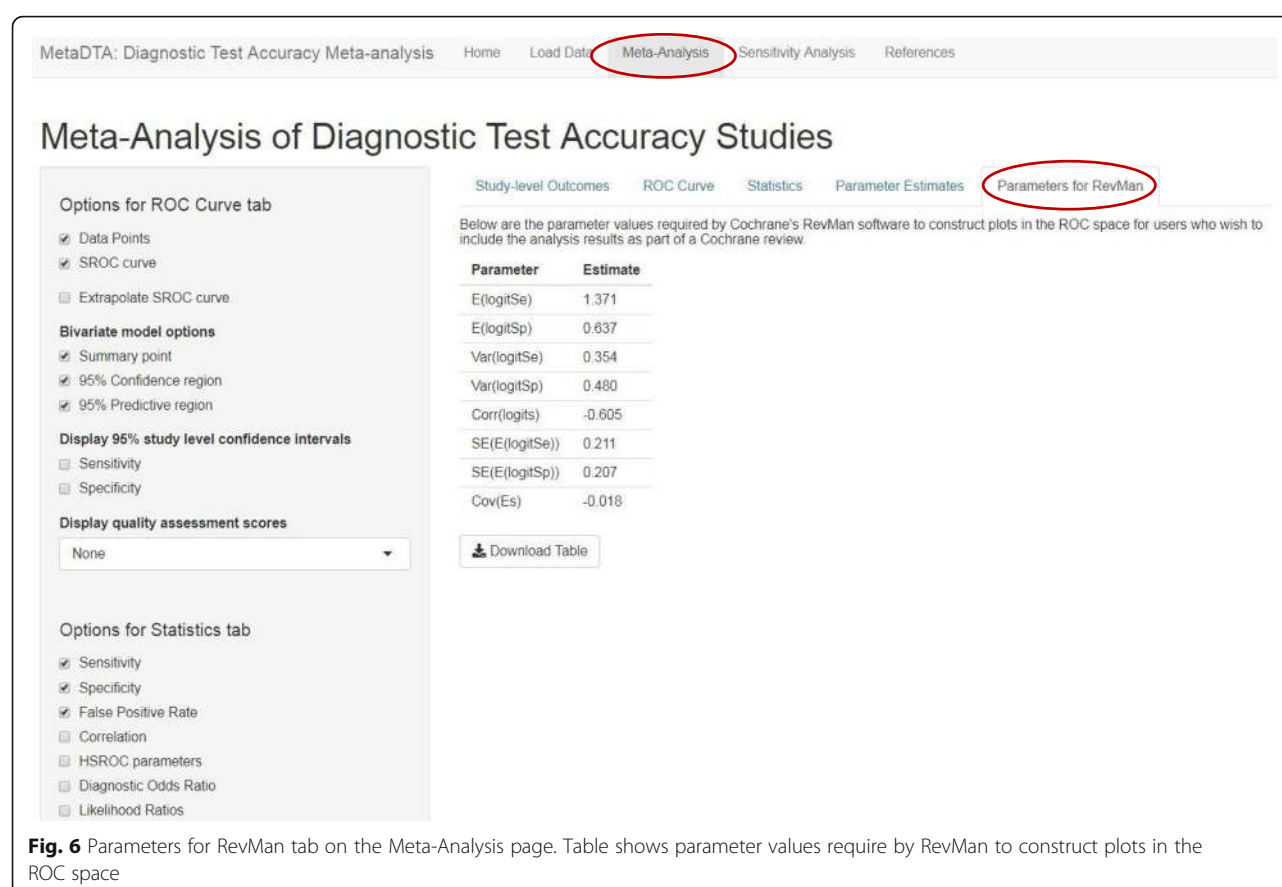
MetaDTA: Diagnostic Test Accuracy Meta-analysis Home Load Data Meta-Analysis Sensitivity Analysis References

Meta-Analysis of Diagnostic Test Accuracy Studies

Options for ROC Curve tab

Data Points

SROC curve

Extrapolate SROC curve

Bivariate model options

Summary point

95% Confidence region

95% Predictive region

Display 95% study level confidence intervals

Sensitivity

Specificity

Display quality assessment scores

None

Options for Statistics tab

Sensitivity

Specificity

False Positive Rate

Correlation

HSROC parameters

Diagnostic Odds Ratio

Likelihood Ratios

Study-level Outcomes ROC Curve Statistics Parameter Estimates Parameters for RevMan

Below are the parameter values required by Cochrane's RevMan software to construct plots in the ROC space for users who wish to include the analysis results as part of a Cochrane review.

| Parameter | Estimate |
|---|---|
| E(logitSe) | 1.371 |
| E(logitSp) | 0.637 |
| Var(logitSe) | 0.354 |
| Var(logitSp) | 0.480 |
| Corr(logits) | -0.605 |
| SE(E(logitSe)) | 0.211 |
| SE(E(logitSp)) | 0.207 |
| Cov(Es) | -0.018 |

Download Table

**Fig. 6** Parameters for RevMan tab on the Meta-Analysis page. Table shows parameter values require by RevMan to construct plots in the ROC space